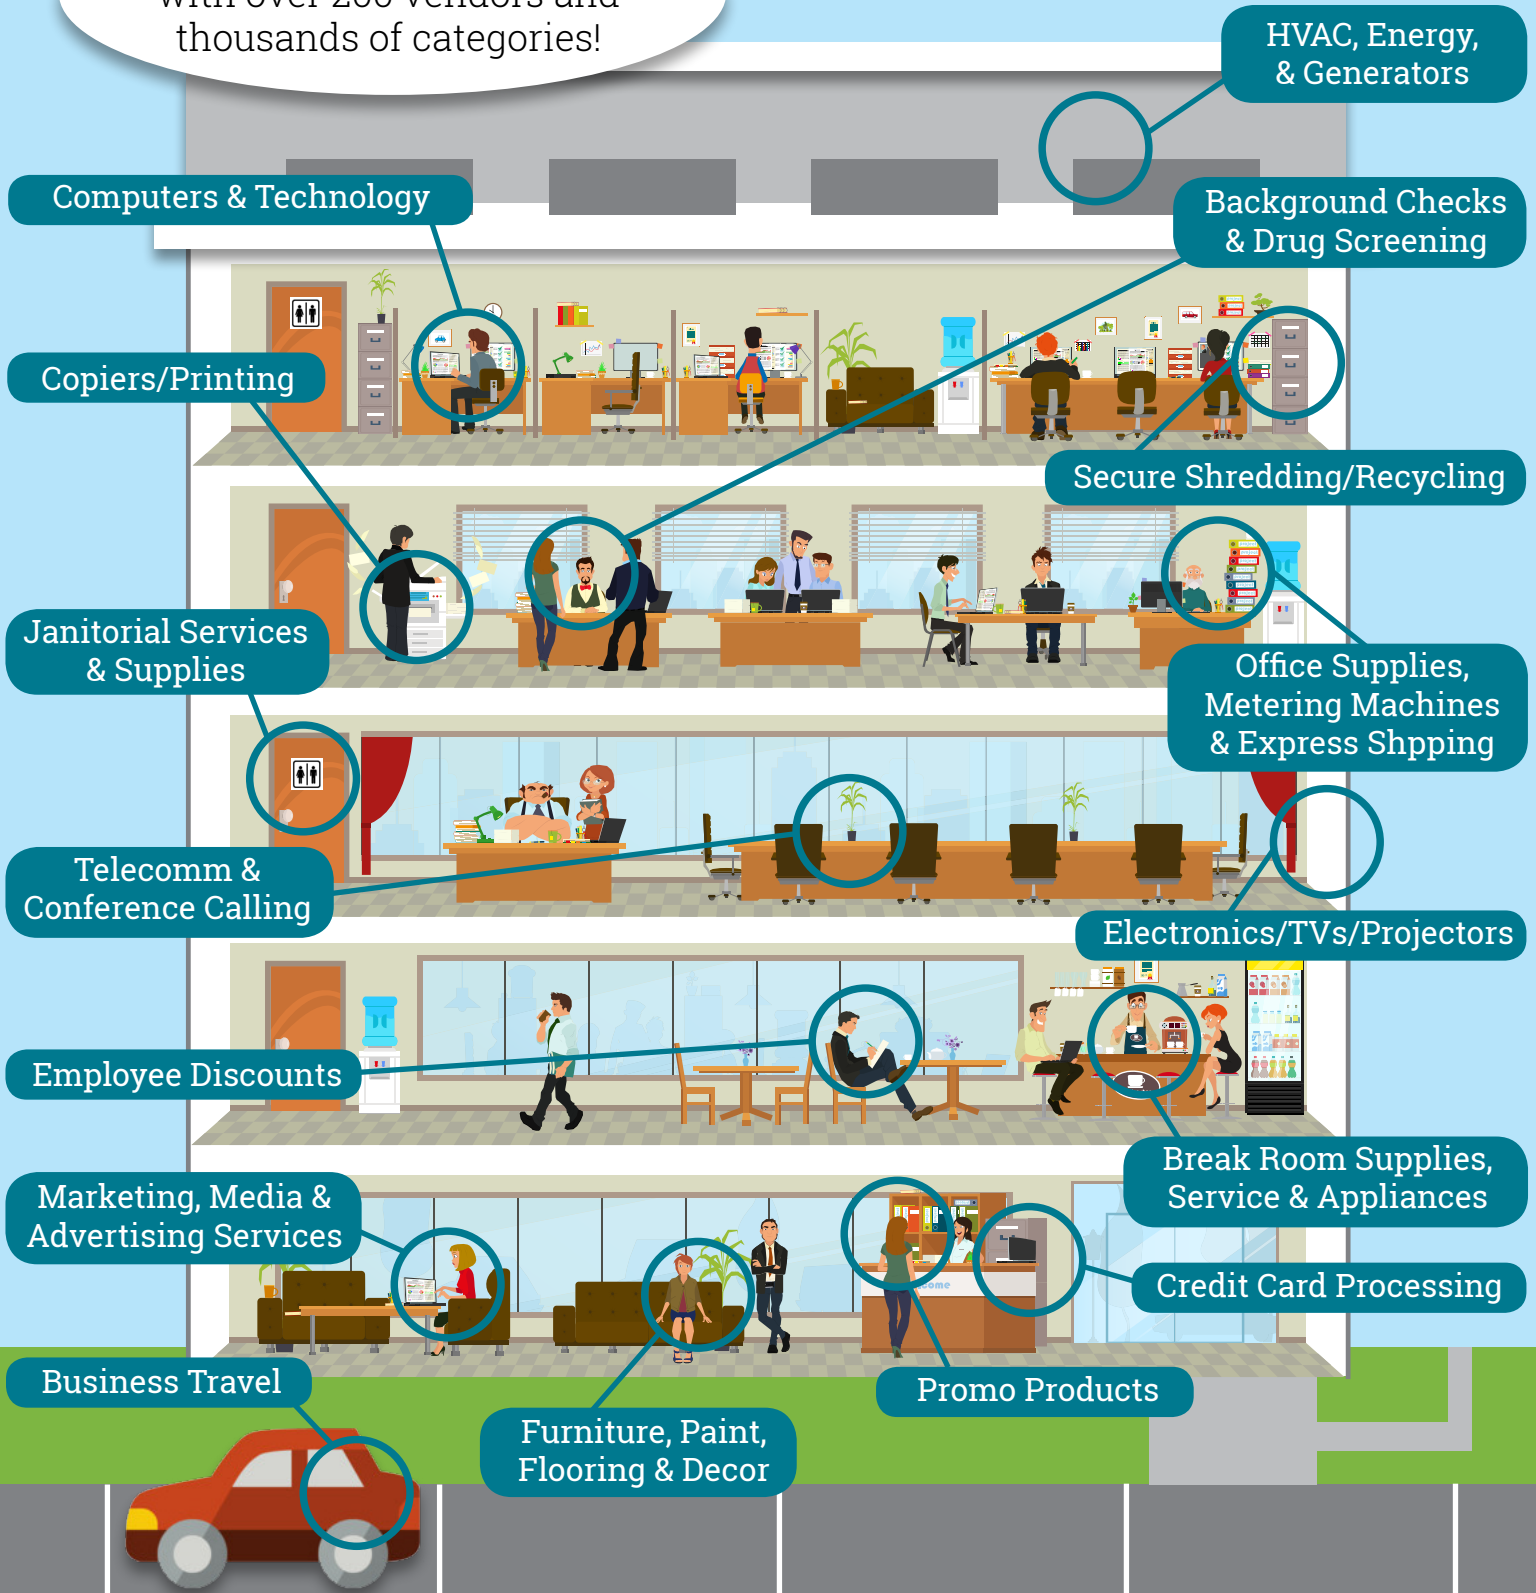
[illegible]
thousands of categories!

HVAC, Energy, & Generators

Computers & Technology

Background Checks & Drug Screening

Copiers/Printing

Secure Shredding/Recycling

Janitorial Services & Supplies

Office Supplies, Metering Machines & Express Shpping

Telecomm & Conference Calling

Electronics/TVs/Projectors

Employee Discounts

Break Room Supplies, Service & Appliances

Marketing, Media & Advertising Services

Credit Card Processing

Business Travel

Promo Products

Furniture, Paint, Flooring & Decor